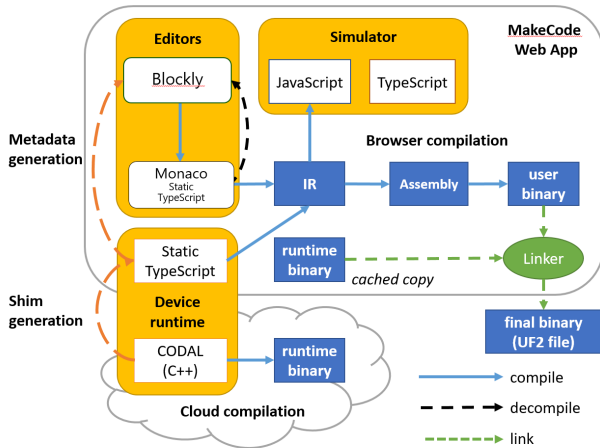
MakeCode Web App

Editors

Blockly

Monaco
Static TypeScript

Simulator

JavaScript

TypeScript

Metadata generation

Browser compilation

IR

Assembly

user binary

Static TypeScript

runtime binary

cached copy

Linker

Shim generation

Device runtime

CODAL (C++)

runtime binary

final binary (UF2 file)

compile

decompile

link

Cloud compilation